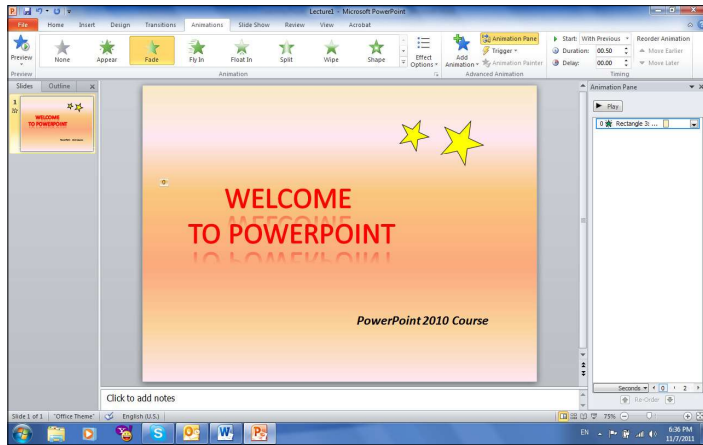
Lecture1 - Microsoft PowerPoint

File Home Insert Design Transitions Animations Slide Show Review View Acrobat

Preview
None Appear Fade Fly In Float In Split Wipe Shape
Effect Options
Add Animation
Animation Pane
Trigger
Animation Painter
Start: With Previous
Duration: 00.50
Delay: 00.00
Reorder Animation
Move Earlier
Move Later

Preview Animation Advanced Animation Timing

Slides Outline

1

WELCOME TO POWERPOINT

WELCOME
TO POWERPOINT

PowerPoint 2010 Course

Click to add notes

Animation Pane

Play

0 Rectangle 3: ...

Seconds 0 2

Re-Order

Slide 1 of 1 "Office Theme" English (U.S.)

75%

EN 6:36 PM 11/7/2011